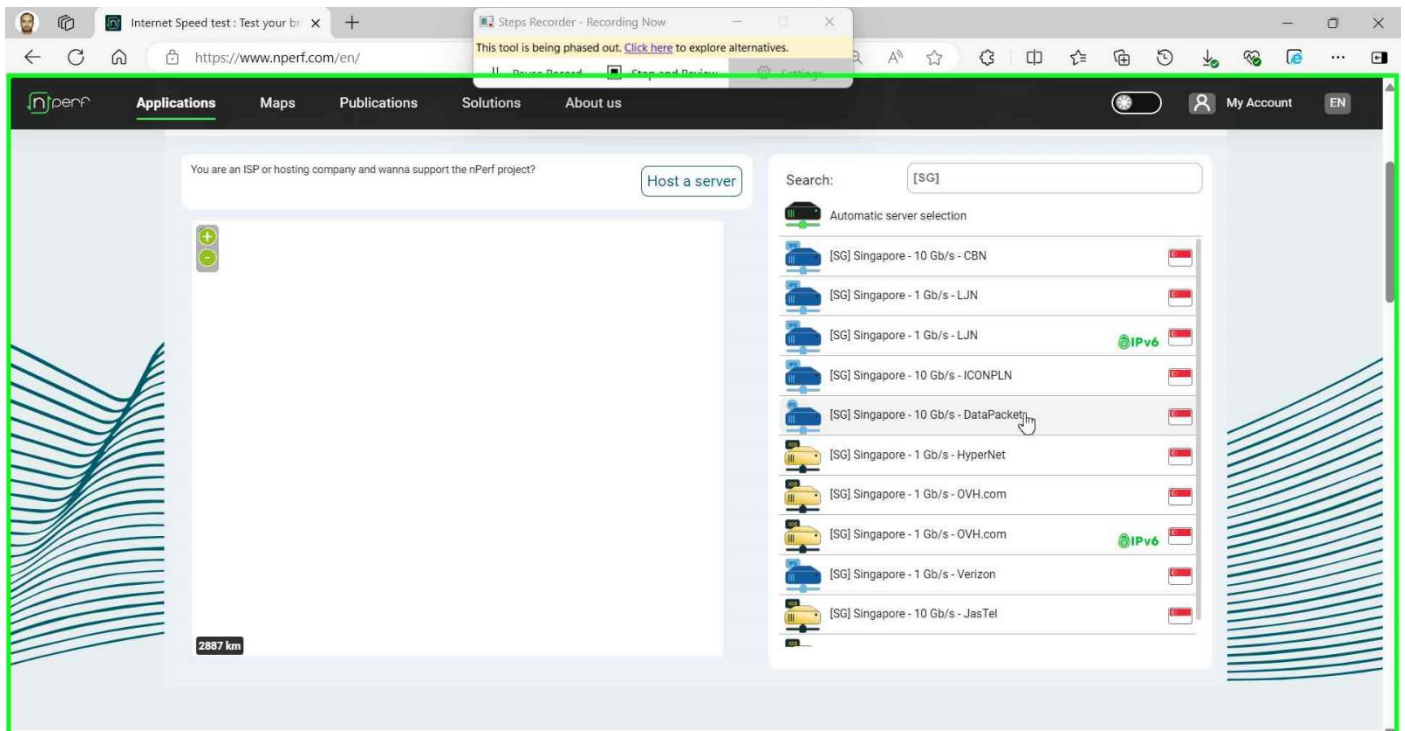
Internet Speed test : Test your br

https://www.nperf.com/en/

Steps Recorder - Recording Now

This tool is being phased out. Click here to explore alternatives.

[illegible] Stop and Review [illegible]

nperf

Applications Maps Publications Solutions About us

My Account EN

You are an ISP or hosting company and wanna support the nPerf project?

Host a server

2887 km

Search: [SG]

Automatic server selection

[SG] Singapore - 10 Gb/s - CBN

[SG] Singapore - 1 Gb/s - LJN

[SG] Singapore - 1 Gb/s - LJN IPv6

[SG] Singapore - 10 Gb/s - ICONPLN

[SG] Singapore - 10 Gb/s - DataPacket

[SG] Singapore - 1 Gb/s - HyperNet

[SG] Singapore - 1 Gb/s - OVH.com

[SG] Singapore - 1 Gb/s - OVH.com IPv6

[SG] Singapore - 1 Gb/s - Verizon

[SG] Singapore - 10 Gb/s - JasTel